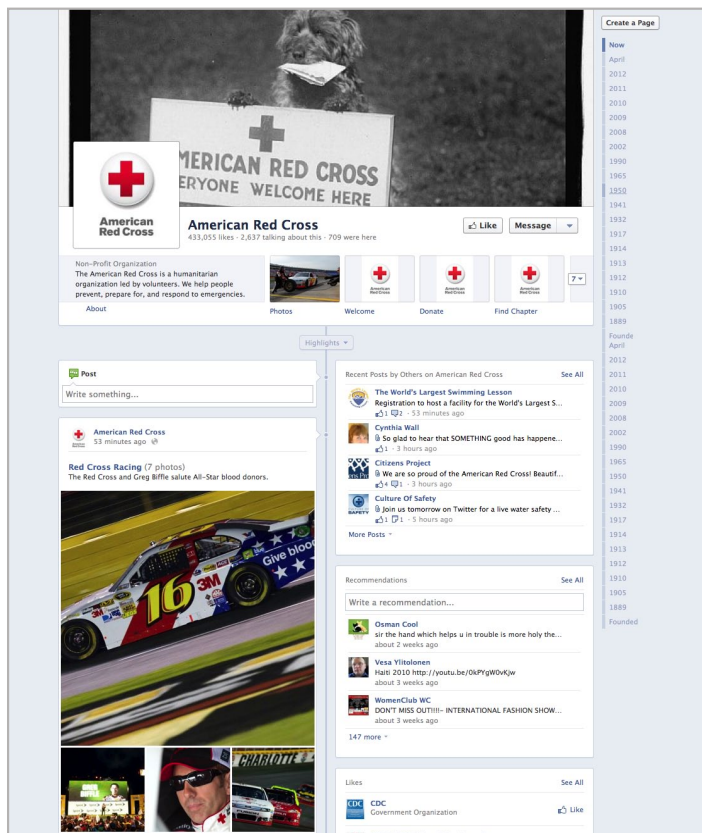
AMERICAN RED CROSS
ERYONE WELCOME HERE

American Red Cross

American Red Cross
433,055 likes · 2,637 talking about this · 709 were here

Like
Message

Non-Profit Organization
The American Red Cross is a humanitarian organization led by volunteers. We help people prevent, prepare for, and respond to emergencies.

About
Photos
Welcome
Donate
Find Chapter
7

Create a Page
Now
April
2012
2011
2010
2009
2008
2002
1990
1965
1950
1941
1932
1917
1914
1913
1912
1910
1905
1889
Founde
April
2012
2011
2010
2009
2008
2002
1990
1965
1950
1941
1932
1917
1914
1913
1912
1910
1905
1889
Founded

Highlights

Post
Write something...

American Red Cross
53 minutes ago

Red Cross Racing (7 photos)
The Red Cross and Greg Biffle salute All-Star blood donors.

16
3M
Give blood

Recent Posts by Others on American Red Cross
See All

The World's Largest Swimming Lesson
Registration to host a facility for the World's Largest S...
1 2 · 53 minutes ago

Cynthia Wall
So glad to hear that SOMETHING good has happene...
1 · 3 hours ago

Citizens Project
We are so proud of the American Red Cross! Beautif...
4 1 · 3 hours ago

Culture Of Safety
Join us tomorrow on Twitter for a live water safety ...
1 1 · 5 hours ago

More Posts

Recommendations
See All
Write a recommendation...

Osman Cool
sir the hand which helps u in trouble is more holy the...
about 2 weeks ago

Vesa Ylitolonen
Haiti 2010 http://youtu.be/0kPYgW0vKjw
about 3 weeks ago

WomenClub WC
DON'T MISS OUT!!!!– INTERNATIONAL FASHION SHOW...
about 3 weeks ago

147 more

Likes
See All
CDC
CDC
Government Organization
Like